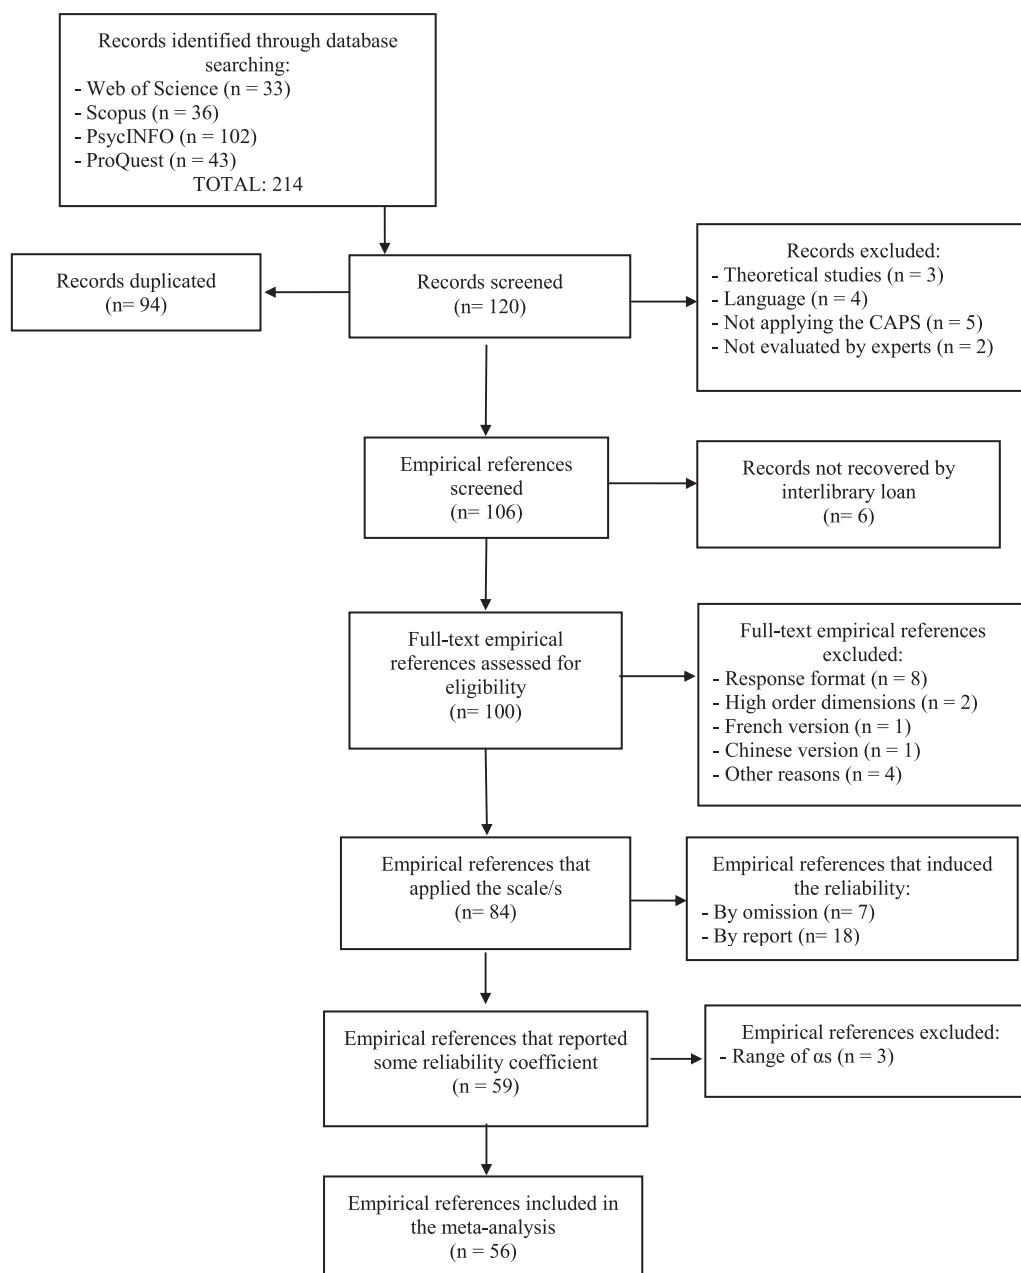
Records identified through database searching:
- Web of Science (n = 33)
- Scopus (n = 36)
- PsycINFO (n = 102)
- ProQuest (n = 43)
TOTAL: 214

Records duplicated
(n= 94)

Records screened
(n= 120)

Records excluded:
- Theoretical studies (n = 3)
- Language (n = 4)
- Not applying the CAPS (n = 5)
- Not evaluated by experts (n = 2)

Empirical references screened
(n= 106)

Records not recovered by interlibrary loan
(n= 6)

Full-text empirical references assessed for eligibility
(n= 100)

Full-text empirical references excluded:
- Response format (n = 8)
- High order dimensions (n = 2)
- French version (n = 1)
- Chinese version (n = 1)
- Other reasons (n = 4)

Empirical references that applied the scale/s
(n= 84)

Empirical references that induced the reliability:
- By omission (n= 7)
- By report (n= 18)

Empirical references that reported some reliability coefficient
(n = 59)

Empirical references excluded:
- Range of αs (n = 3)

Empirical references included in the meta-analysis
(n = 56)